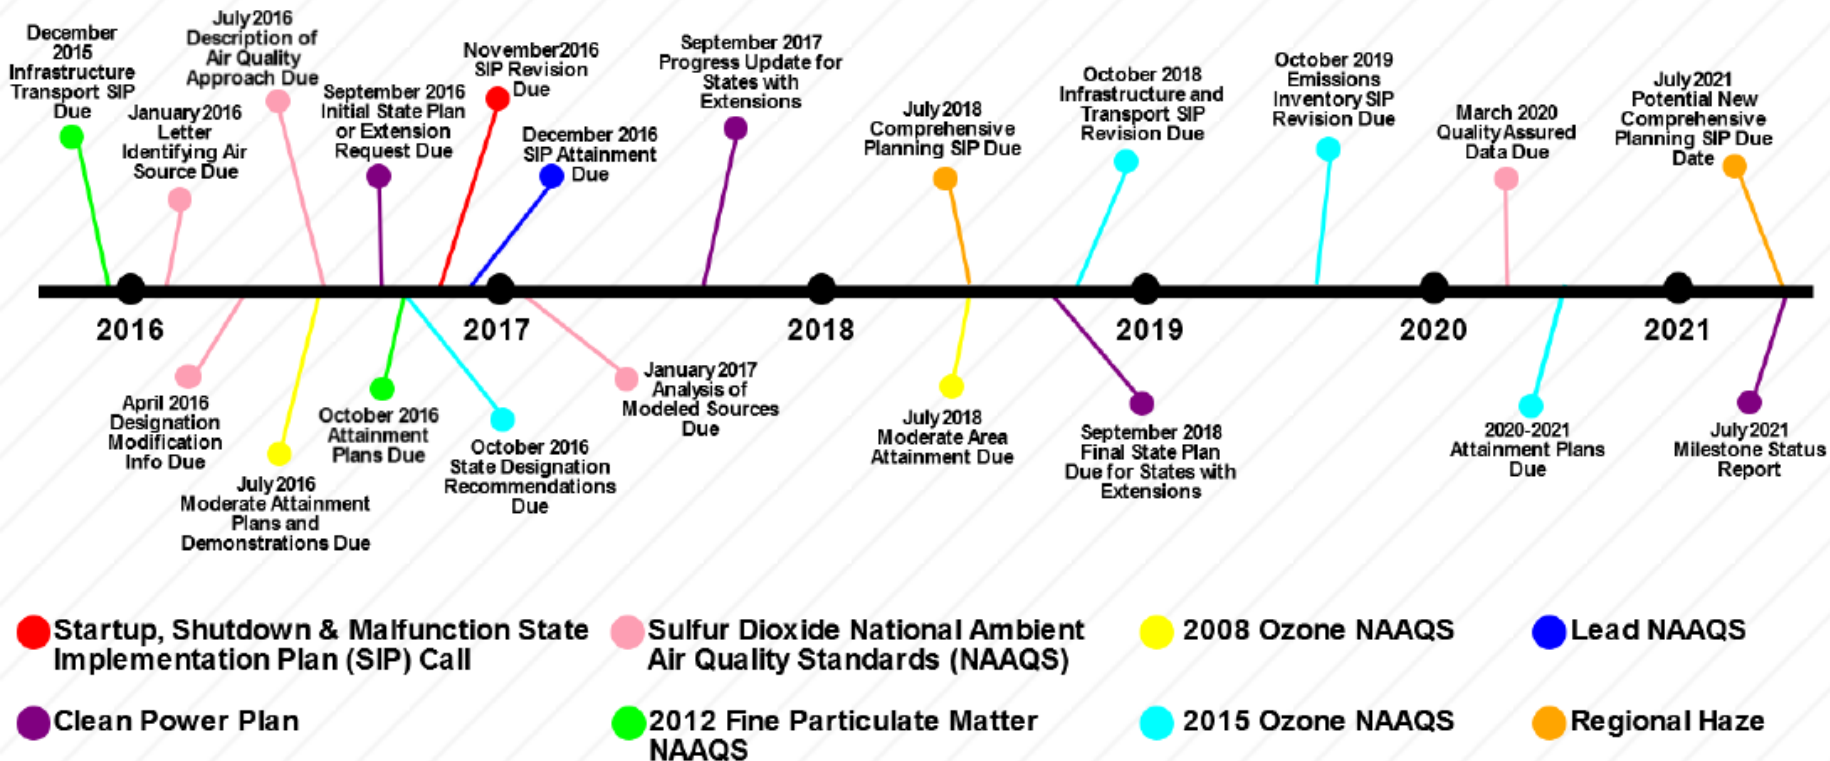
December 2015 Infrastructure Transport SIP Due

January 2016 Letter Identifying Air Source Due

July 2016 Description of Air Quality Approach Due

September 2016 Initial State Plan or Extension Request Due

November2016 SIP Revision Due

December 2016 SIP Attainment Due

September 2017 Progress Update for States with Extensions

July 2018 Comprehensive Planning SIP Due

October 2018 Infrastructure and Transport SIP Revision Due

October 2019 Emissions Inventory SIP Revision Due

March 2020 Quality Assured Data Due

July 2021 Potential New Comprehensive Planning SIP Due Date

2016

2017

2018

2019

2020

2021

April 2016 Designation Modification Info Due

July 2016 Moderate Attainment Plans and Demonstrations Due

October 2016 Attainment Plans Due

October 2016 State Designation Recommendations Due

January 2017 Analysis of Modeled Sources Due

July 2018 Moderate Area Attainment Due

September 2018 Final State Plan Due for States with Extensions

2020-2021 Attainment Plans Due

July 2021 Milestone Status Report

Startup, Shutdown & Malfunction State Implementation Plan (SIP) Call

Sulfur Dioxide National Ambient Air Quality Standards (NAAQS)

2008 Ozone NAAQS

Lead NAAQS

Clean Power Plan

2012 Fine Particulate Matter NAAQS

2015 Ozone NAAQS

Regional Haze